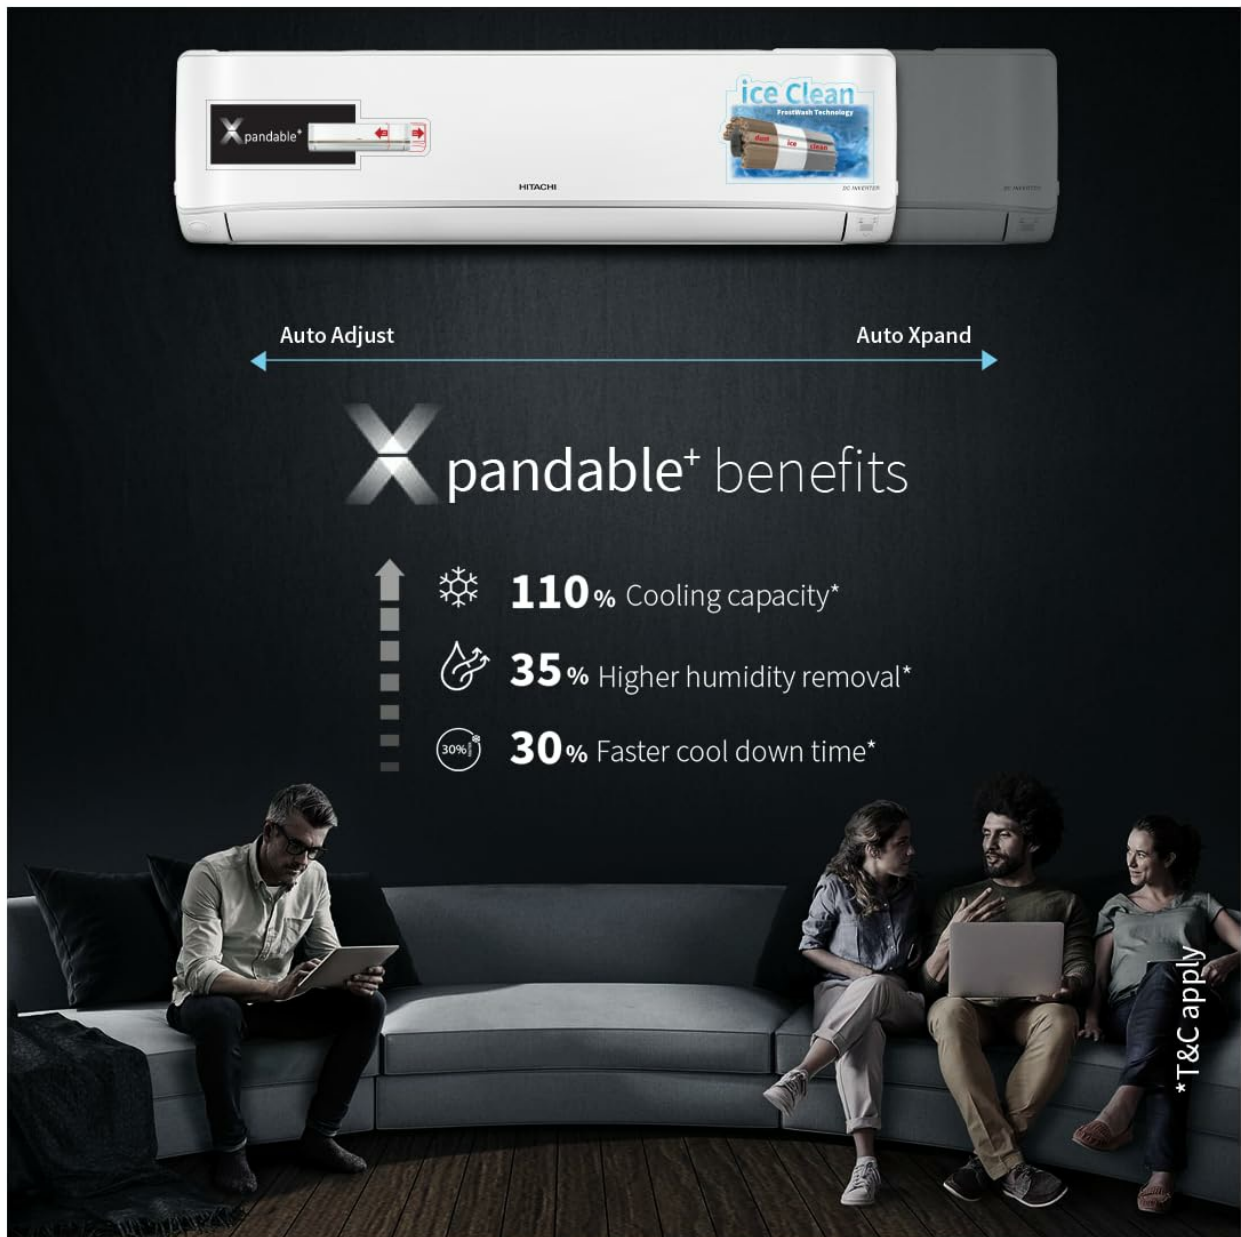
Xpandable+

ice Clean

FrostWash Technology

dust ice clean

HITACHI

DC INVERTER

Auto Adjust

Auto Xpand

Xpandable+ benefits

110% Cooling capacity*

35% Higher humidity removal*

30%

30% Faster cool down time*

*T&C apply